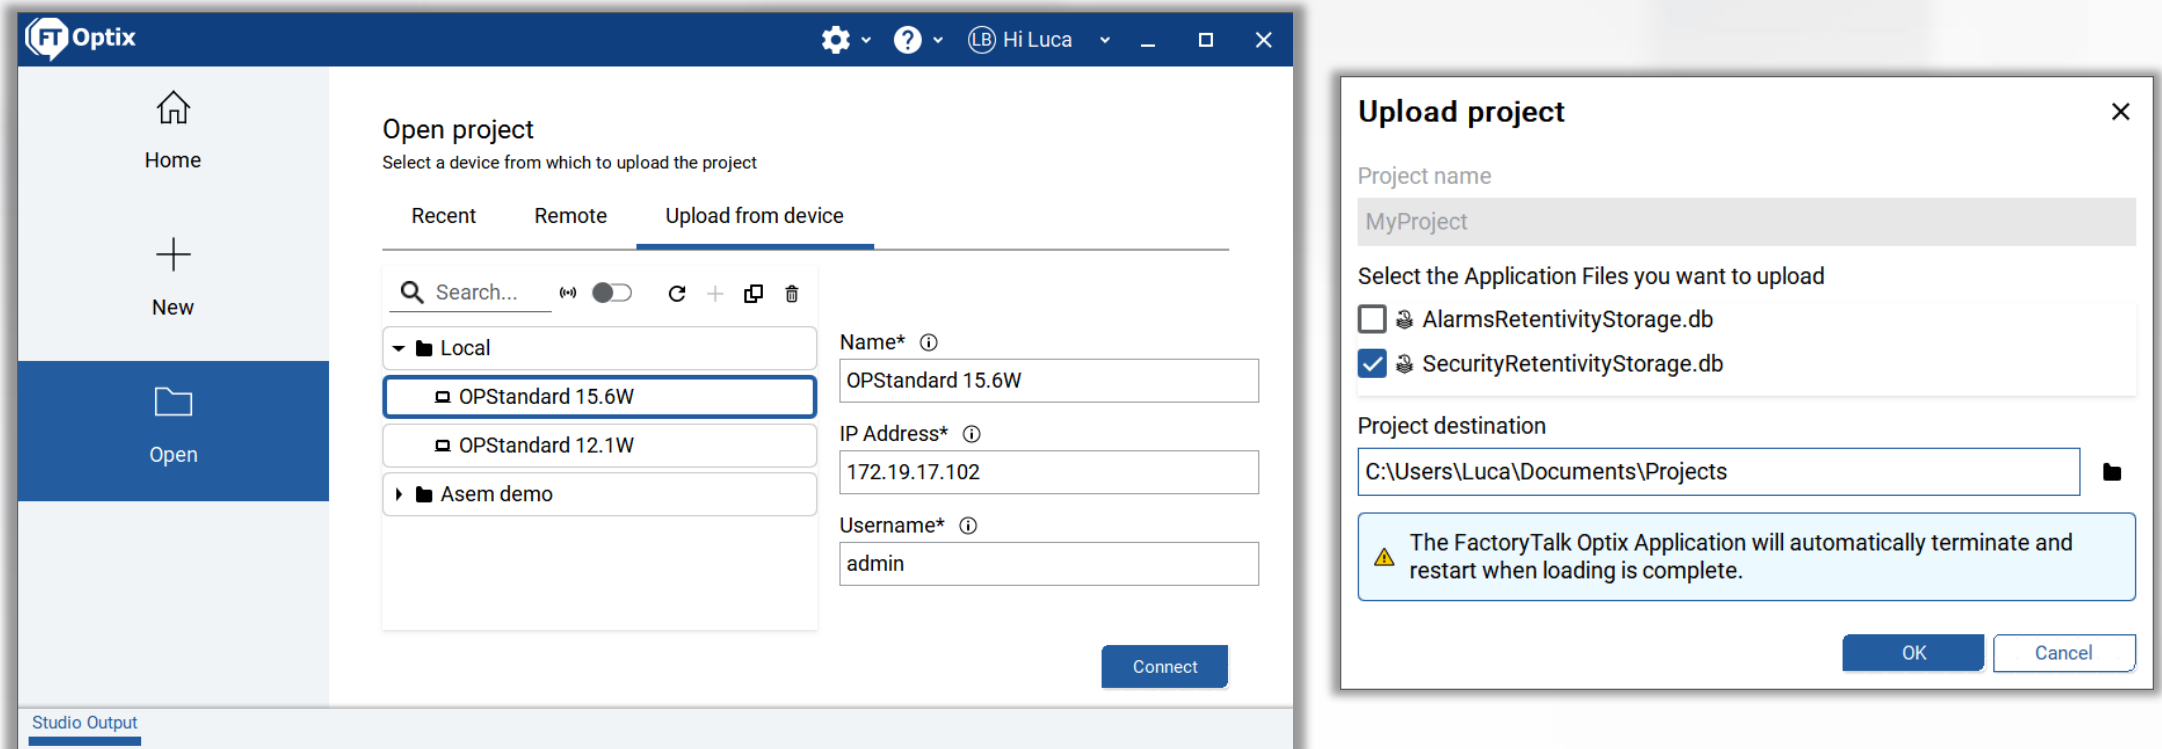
FT Optix

LB Hi Luca

Home

New

Open

Open project

Select a device from which to upload the project

Recent

Remote

Upload from device

Search...

Local

OPStandard 15.6W

OPStandard 12.1W

Asem demo

Name* ⓘ

OPStandard 15.6W

IP Address* ⓘ

172.19.17.102

Username* ⓘ

admin

Connect

Studio Output

Upload project

Project name

MyProject

Select the Application Files you want to upload

AlarmsRetentivityStorage.db

SecurityRetentivityStorage.db

Project destination

C:\Users\Luca\Documents\Projects

The FactoryTalk Optix Application will automatically terminate and restart when loading is complete.

OK

Cancel